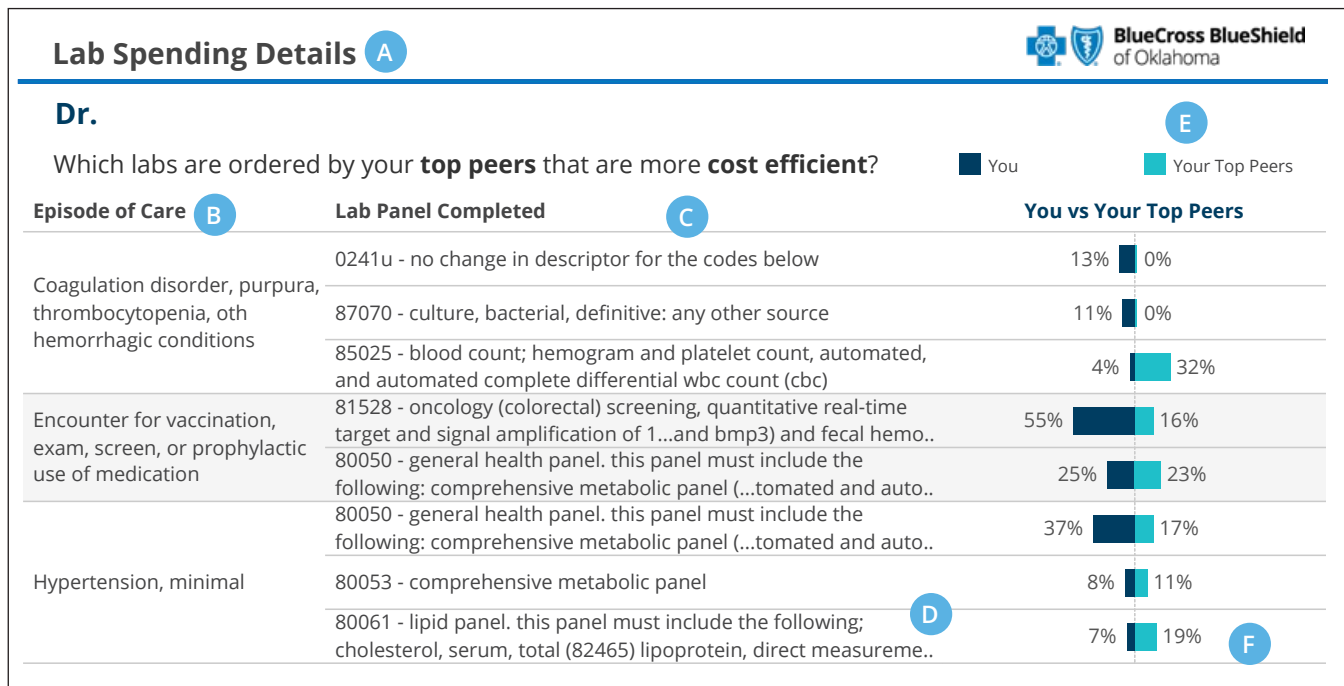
Lab Spending Details A

BlueCross BlueShield of Oklahoma

Dr.

E

Which labs are ordered by your **top peers** that are more **cost efficient**?

You Your Top Peers

| Episode of Care B | Lab Panel Completed C | You vs Your Top Peers |
|---|---|---|
| Coagulation disorder, purpura, thrombocytopenia, oth hemorrhagic conditions | 0241u - no change in descriptor for the codes below | 13% 0% |
| | 87070 - culture, bacterial, definitive: any other source | 11% 0% |
| | 85025 - blood count; hemogram and platelet count, automated, and automated complete differential wbc count (cbc) | 4% 32% |
| Encounter for vaccination, exam, screen, or prophylactic use of medication | 81528 - oncology (colorectal) screening, quantitative real-time target and signal amplification of 1...and bmp3) and fecal hemo.. | 55% 16% |
| | 80050 - general health panel. this panel must include the following: comprehensive metabolic panel (...tomated and auto.. | 25% 23% |
| Hypertension, minimal | 80050 - general health panel. this panel must include the following: comprehensive metabolic panel (...tomated and auto.. | 37% 17% |
| | 80053 - comprehensive metabolic panel | 8% 11% |
| | 80061 - lipid panel. this panel must include the following; cholesterol, serum, total (82465) lipoprotein, direct measureme.. D | 7% 19% F |